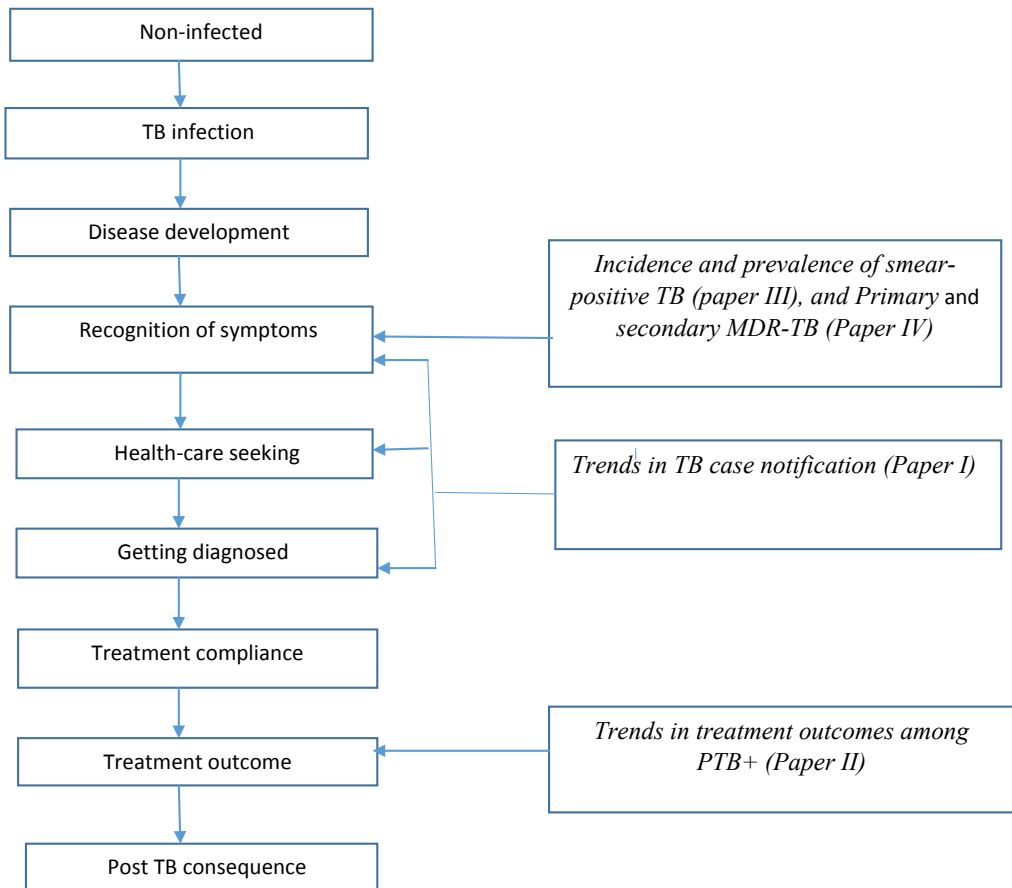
Non-infected

TB infection

Disease development

Recognition of symptoms

Health-care seeking

Getting diagnosed

Treatment compliance

Treatment outcome

Post TB consequence

*Incidence and prevalence of smear-positive TB (paper III), and Primary* and *secondary MDR-TB (Paper IV)*

*Trends in TB case notification (Paper I)*

*Trends in treatment outcomes among PTB+ (Paper II)*